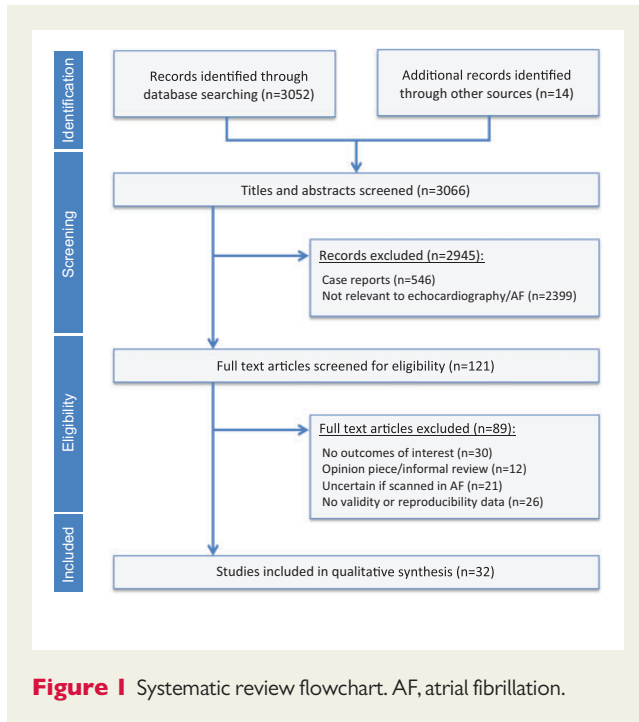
Identification

Records identified through database searching (n=3052)

Additional records identified through other sources (n=14)

Screening

Titles and abstracts screened (n=3066)

Records excluded (n=2945):
Case reports (n=546)
Not relevant to echocardiography/AF (n=2399)

Eligibility

Full text articles screened for eligibility (n=121)

Full text articles excluded (n=89):
No outcomes of interest (n=30)
Opinion piece/informal review (n=12)
Uncertain if scanned in AF (n=21)
No validity or reproducibility data (n=26)

Included

Studies included in qualitative synthesis (n=32)

Figure 1 Systematic review flowchart. AF, atrial fibrillation.